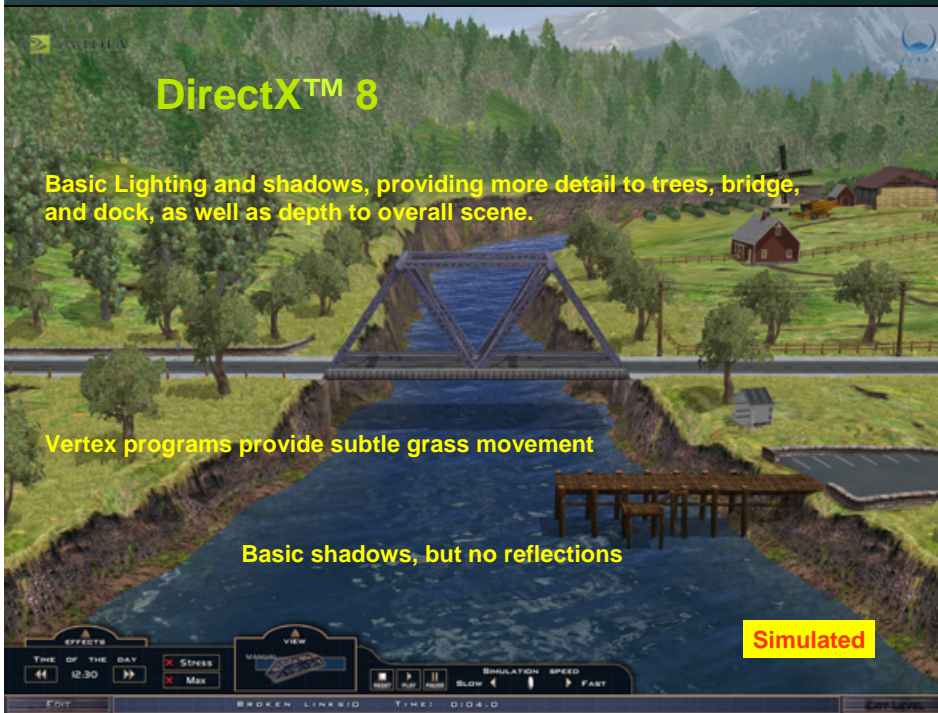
NVIDIA

DirectX™ 8

Basic Lighting and shadows, providing more detail to trees, bridge, and dock, as well as depth to overall scene.

Vertex programs provide subtle grass movement

Basic shadows, but no reflections

Simulated

EFFECTS

TIME OF THE DAY

12:30

Stress

Max

VIEW

MANUAL

RESET PLAY PAUSE

SIMULATION SPEED

SLOW FAST

EDIT

BROKEN LINKS:0

TIME: 0:04.0

EXIT LEVEL